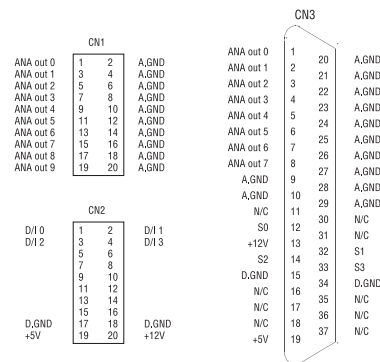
CN1

| | | | |
|---|---|---|---|
| ANA out 0 | 1 | 2 | A,GND |
| ANA out 1 | 3 | 4 | A,GND |
| ANA out 2 | 5 | 6 | A,GND |
| ANA out 3 | 7 | 8 | A,GND |
| ANA out 4 | 9 | 10 | A,GND |
| ANA out 5 | 11 | 12 | A,GND |
| ANA out 6 | 13 | 14 | A,GND |
| ANA out 7 | 15 | 16 | A,GND |
| ANA out 8 | 17 | 18 | A,GND |
| ANA out 9 | 19 | 20 | A,GND |

CN2

| | | | |
|---|---|---|---|
| D/I 0 | 1 | 2 | D/I 1 |
| D/I 2 | 3 | 4 | D/I 3 |
| | 5 | 6 | |
| | 7 | 8 | |
| | 9 | 10 | |
| | 11 | 12 | |
| | 13 | 14 | |
| | 15 | 16 | |
| D,GND | 17 | 18 | D,GND |
| +5V | 19 | 20 | +12V |

CN3

| | | | |
|---|---|---|---|
| ANA out 0 | 1 | 20 | A,GND |
| ANA out 1 | 2 | 21 | A,GND |
| ANA out 2 | 3 | 22 | A,GND |
| ANA out 3 | 4 | 23 | A,GND |
| ANA out 4 | 5 | 24 | A,GND |
| ANA out 5 | 6 | 25 | A,GND |
| ANA out 6 | 7 | 26 | A,GND |
| ANA out 7 | 8 | 27 | A,GND |
| A,GND | 9 | 28 | A,GND |
| A,GND | 10 | 29 | A,GND |
| N/C | 11 | 30 | N/C |
| S0 | 12 | 31 | N/C |
| +12V | 13 | 32 | S1 |
| S2 | 14 | 33 | S3 |
| D,GND | 15 | 34 | D,GND |
| N/C | 16 | 35 | N/C |
| N/C | 17 | 36 | N/C |
| N/C | 18 | 37 | N/C |
| +5V | 19 | | |